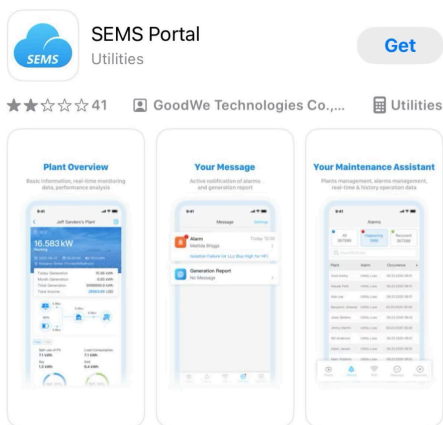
SEMS
SEMS Portal
Utilities
Get
41
GoodWe Technologies Co.,...
Utilities

Plant Overview
Basic information, real-time monitoring data, performance analysis
16.583 kW

Your Message
Active notification of alarms and generation report
Alarm
Generation Report

Your Maintenance Assistant
Plants management, alarms management, real-time & history operation data